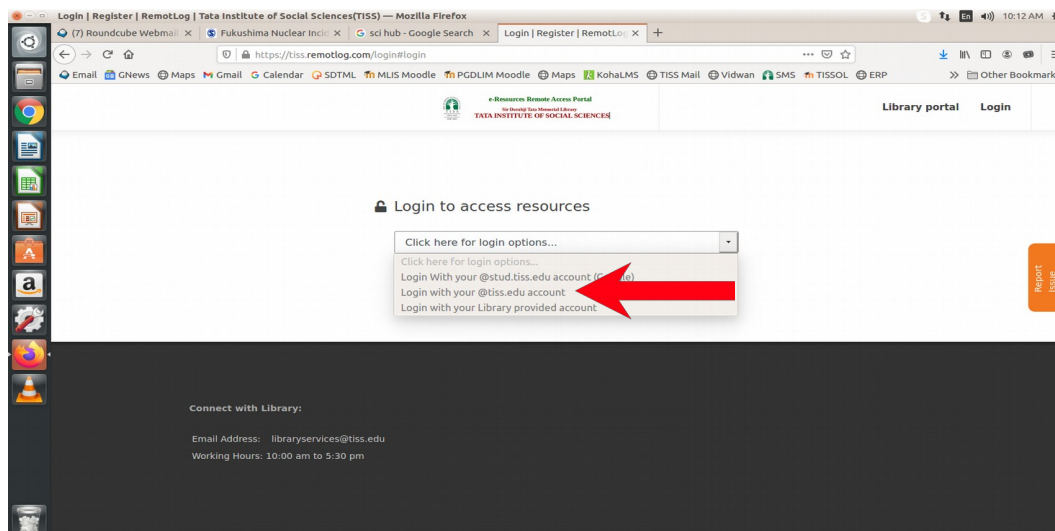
Login | Register | RemotLog | Tata Institute of Social Sciences(TISS) — Mozilla Firefox

En 10:12 AM

(7) Roundcube Webmail × Fukushima Nuclear Incid × sci hub - Google Search × Login | Register | RemotLog × +

https://tiss.remotlog.com/login#login

Email GNews Maps Gmail Calendar SDTML MLIS Moodle PGDLIM Moodle Maps KohaLMS TISS Mail Vidwan SMS TISSOL ERP » Other Bookmarks

e-Resources Remote Access Portal
Sir Dorabji Tata Memorial Library
TATA INSTITUTE OF SOCIAL SCIENCES

Library portal Login

Login to access resources

Click here for login options...

Click here for login options...
Login With your @stud.tiss.edu account (G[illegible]e)
Login with your @tiss.edu account
Login with your Library provided account

Report Issue

Connect with Library:

Email Address: libraryservices@tiss.edu
Working Hours: 10:00 am to 5:30 pm